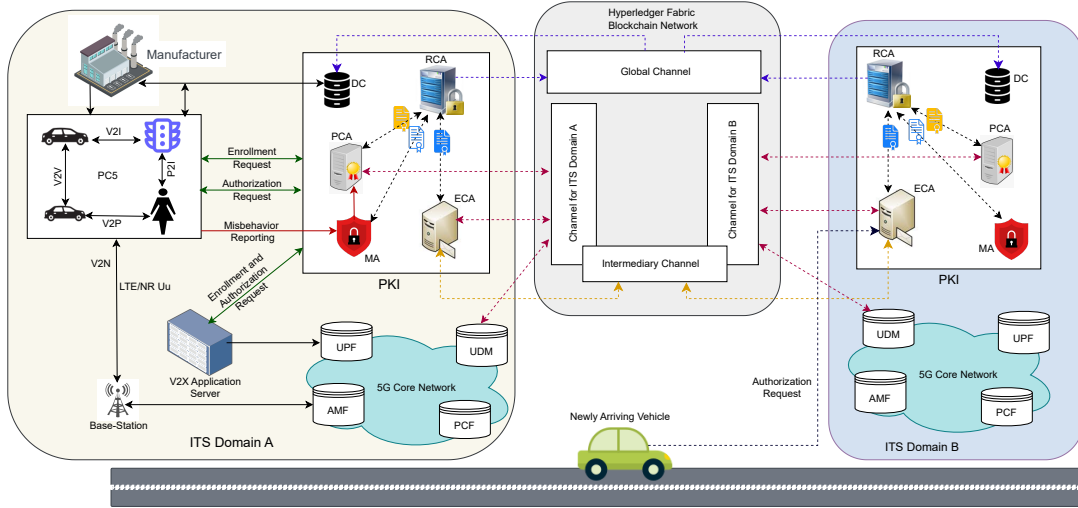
Manufacturer

V2I

PC5

V2V

P2I

V2P

Enrollment Request

Authorization Request

Misbehavior Reporting

RCA

DC

PCA

ECA

MA

PKI

V2N

LTE/NR Uu

Enrollment and Authorization Request

V2X Application Server

Base-Station

UPF

UDM

5G Core Network

AMF

PCF

ITS Domain A

Hyperledger Fabric Blockchain Network

Global Channel

Channel for ITS Domain A

Channel for ITS Domain B

Intermediary Channel

Newly Arriving Vehicle

Authorization Request

RCA

DC

PCA

ECA

MA

PKI

UDM

UPF

5G Core Network

AMF

PCF

ITS Domain B